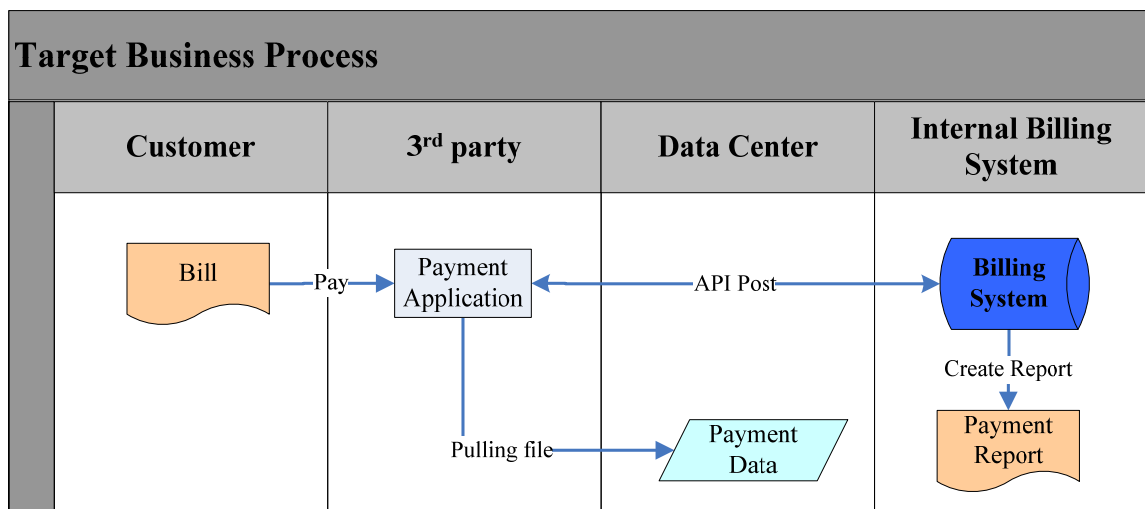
Target Business Process

| Customer | 3$^{rd}$ party | Data Center | Internal Billing System |
|---|---|---|---|

Bill

Pay

Payment Application

API Post

Billing System

Create Report

Payment Report

Pulling file

Payment Data